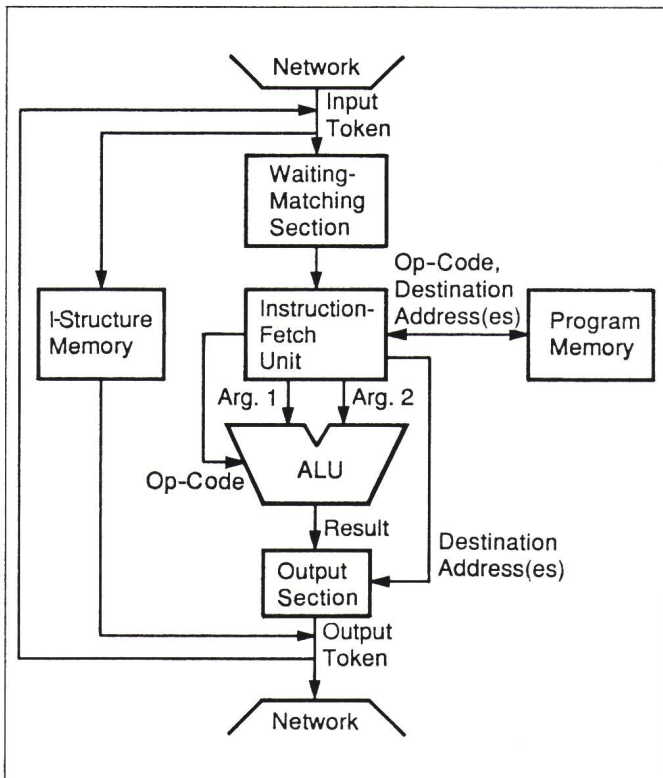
Network

Input Token

Waiting-Matching Section

Op-Code, Destination Address(es)

I-Structure Memory

Instruction-Fetch Unit

Program Memory

Arg. 1

Arg. 2

ALU

Op-Code

Result

Destination Address(es)

Output Section

Output Token

Network